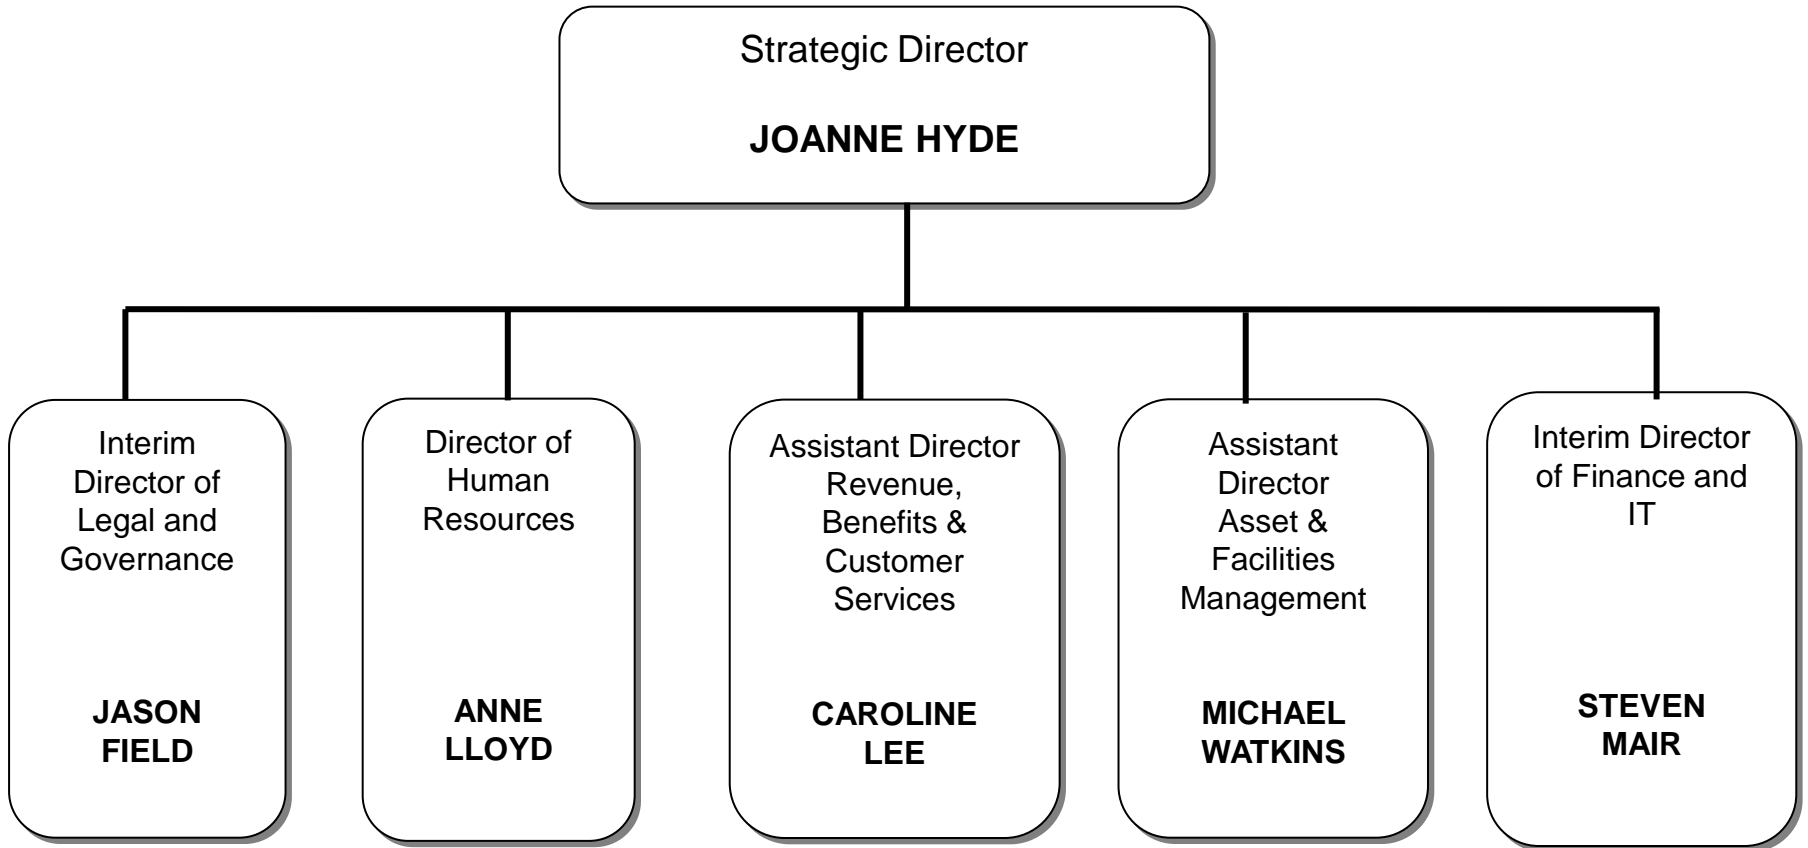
Strategic Director

**JOANNE HYDE**

Interim Director of Legal and Governance

**JASON FIELD**

Director of Human Resources

**ANNE LLOYD**

Assistant Director Revenue, Benefits & Customer Services

**CAROLINE LEE**

Assistant Director Asset & Facilities Management

**MICHAEL WATKINS**

Interim Director of Finance and IT

**STEVEN MAIR**